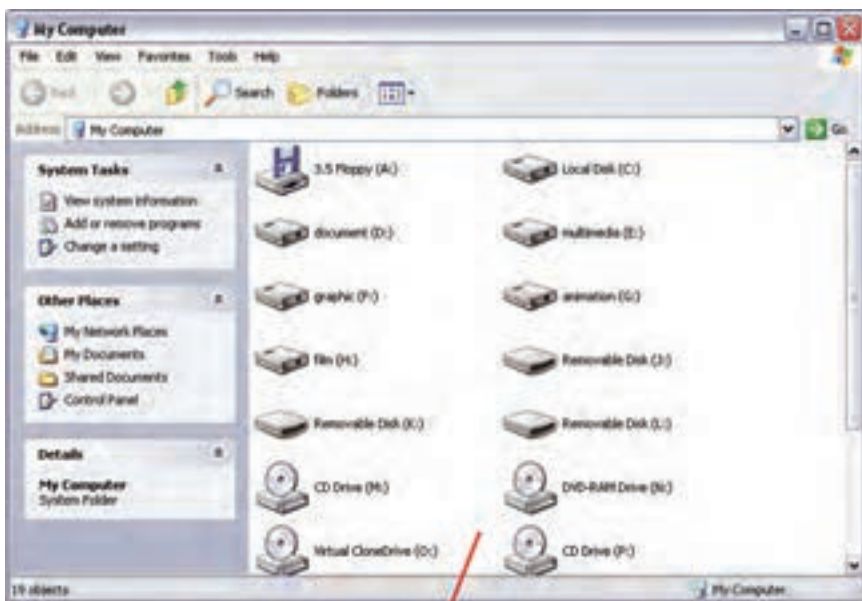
My Computer

File Edit View Favorites Tools Help

Back Search Folders

Address My Computer Go

System Tasks

View system information
Add or remove programs
Change a setting

Other Places

My Network Places
My Documents
Shared Documents
Control Panel

Details

My Computer
System Folder

3.5 Floppy (A:)
Local Disk (C:)
document (D:)
multimedia (E:)
graphic (F:)
animation (G:)
film (H:)
Removable Disk (J:)
Removable Disk (K:)
Removable Disk (L:)
CD Drive (M:)
DVD-RAM Drive (N:)
Virtual CloneDrive (O:)
CD Drive (P:)

19 objects
My Computer